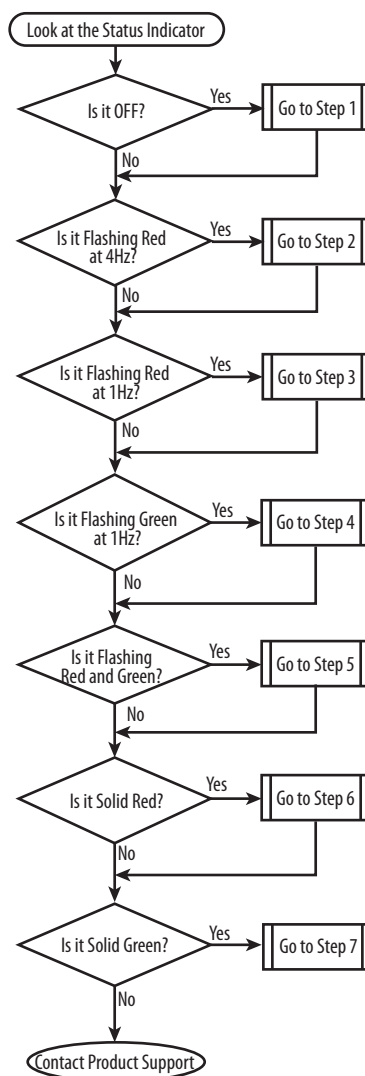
Look at the Status Indicator

Is it OFF?
Yes
Go to Step 1
No

Is it Flashing Red at 4Hz?
Yes
Go to Step 2
No

Is it Flashing Red at 1Hz?
Yes
Go to Step 3
No

Is it Flashing Green at 1Hz?
Yes
Go to Step 4
No

Is it Flashing Red and Green?
Yes
Go to Step 5
No

Is it Solid Red?
Yes
Go to Step 6
No

Is it Solid Green?
Yes
Go to Step 7
No

Contact Product Support